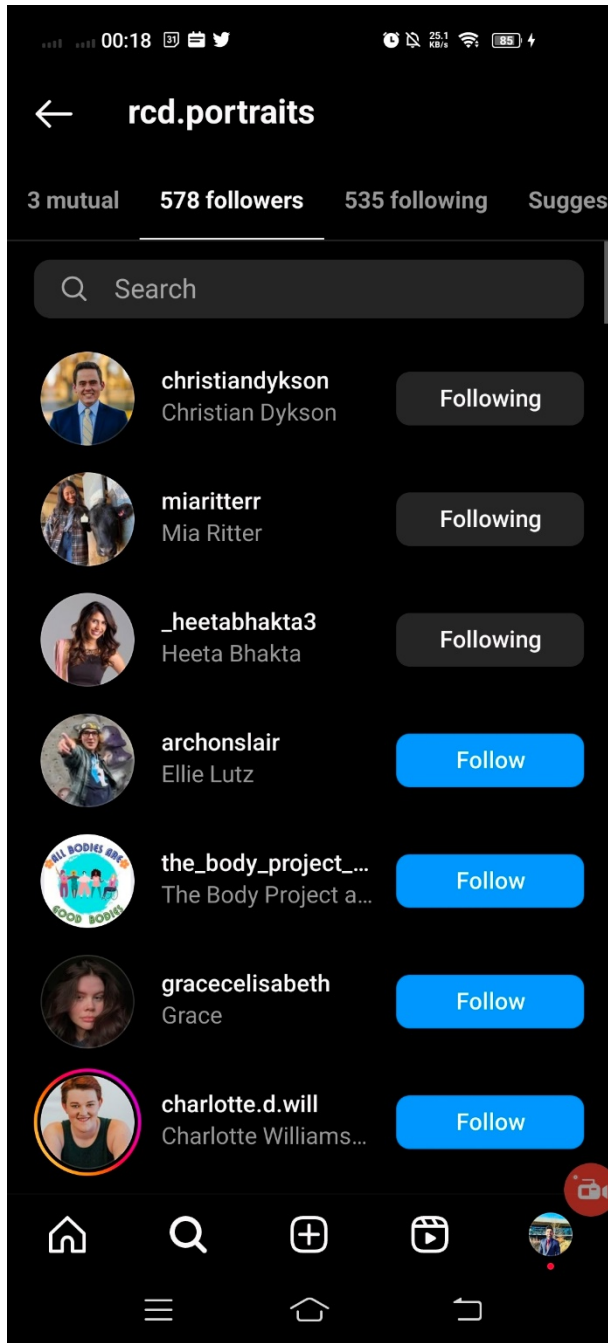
00:18 31
25.1 KB/s 85

rcd.portraits

3 mutual 578 followers 535 following Sugges

Search

christiandykson
Christian Dykson
Following

miaritterr
Mia Ritter
Following

_heetabhakta3
Heeta Bhakta
Following

archonslair
Ellie Lutz
Follow

ALL BODIES ARE GOOD BODIES
the_body_project_...
The Body Project a...
Follow

gracecelisabeth
Grace
Follow

charlotte.d.will
Charlotte Williams...
Follow